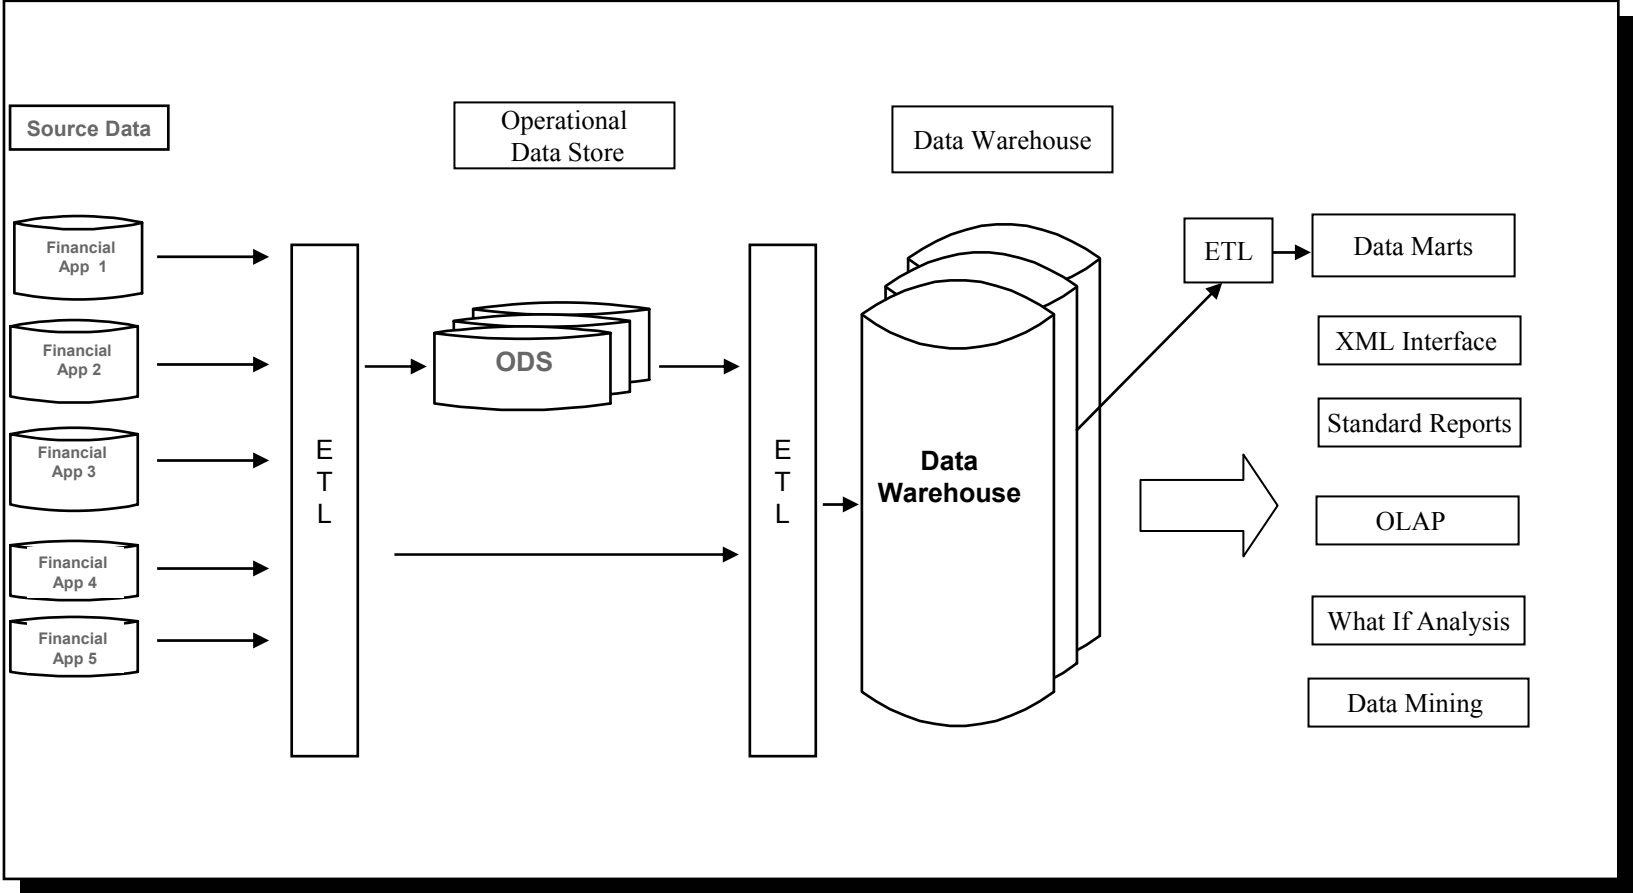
Source Data

Operational Data Store

Data Warehouse

Financial App 1

Financial App 2

Financial App 3

Financial App 4

Financial App 5

E T L

ODS

E T L

Data Warehouse

ETL

Data Marts

XML Interface

Standard Reports

OLAP

What If Analysis

Data Mining